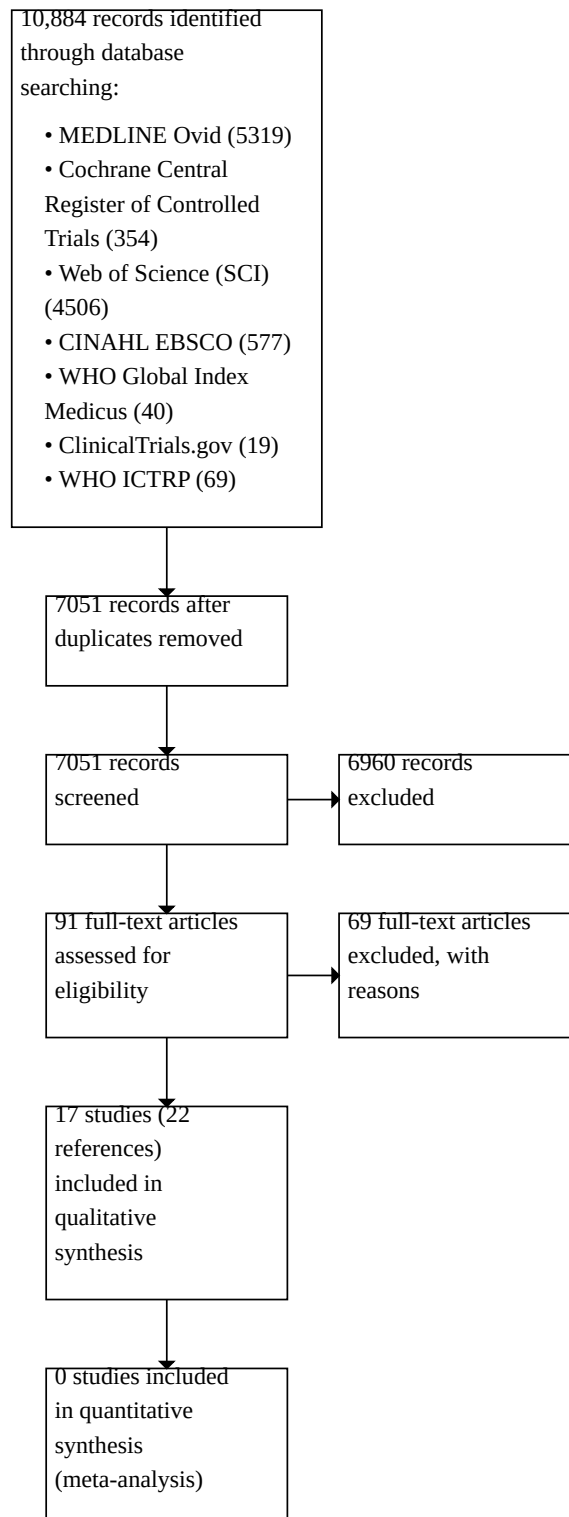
10,884 records identified through database searching:

• MEDLINE Ovid (5319)
• Cochrane Central Register of Controlled Trials (354)
• Web of Science (SCI) (4506)
• CINAHL EBSCO (577)
• WHO Global Index Medicus (40)
• ClinicalTrials.gov (19)
• WHO ICTRP (69)

7051 records after duplicates removed

7051 records screened

6960 records excluded

91 full-text articles assessed for eligibility

69 full-text articles excluded, with reasons

17 studies (22 references) included in qualitative synthesis

0 studies included in quantitative synthesis (meta-analysis)